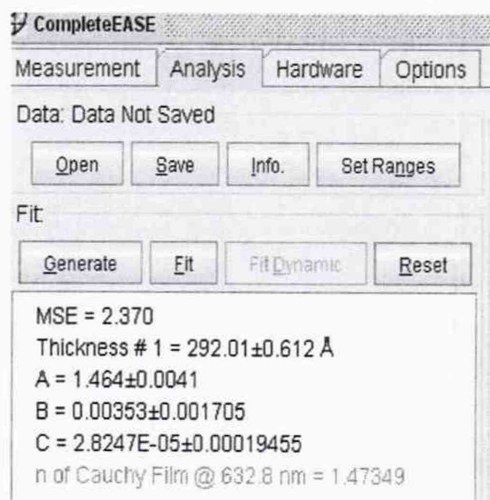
CompleteEASE

Measurement | Analysis | Hardware | Options

Data: Data Not Saved

Open | Save | Info. | Set Ranges

Fit:

Generate | Fit | Fit Dynamic | Reset

MSE = 2.370
Thickness # 1 = 292.01±0.612 Å
A = 1.464±0.0041
B = 0.00353±0.001705
C = 2.8247E-05±0.00019455
n of Cauchy Film @ 632.8 nm = 1.47349